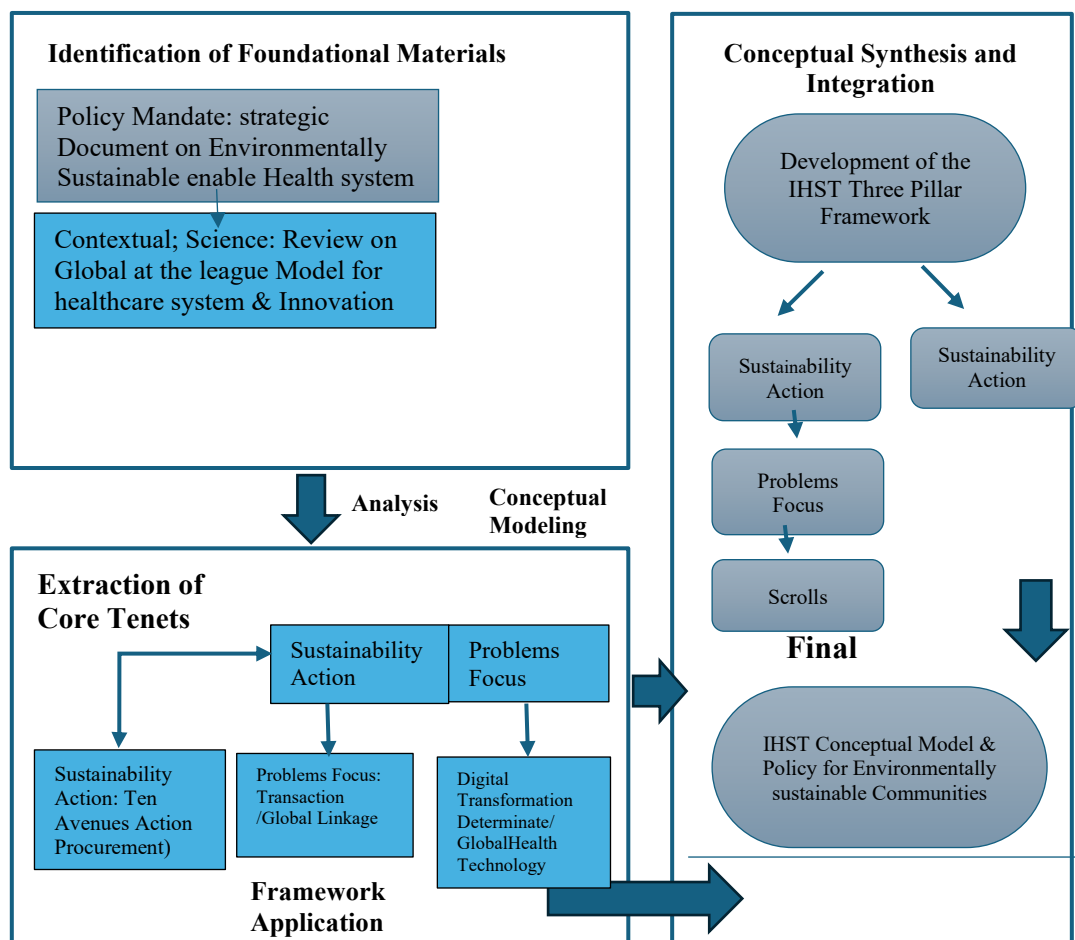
Identification of Foundational Materials

Policy Mandate: strategic Document on Environmentally Sustainable enable Health system

Contextual; Science: Review on Global at the league Model for healthcare system & Innovation

Analysis

Conceptual Modeling

Extraction of Core Tenets

Sustainability Action

Problems Focus

Sustainability Action: Ten Avenues Action Procurement)

Problems Focus: Transaction /Global Linkage

Digital Transformation Determinate/ GlobalHealth Technology

Framework Application

Conceptual Synthesis and Integration

Development of the IHST Three Pillar Framework

Sustainability Action

Sustainability Action

Problems Focus

Scrolls

Final

IHST Conceptual Model & Policy for Environmentally sustainable Communities